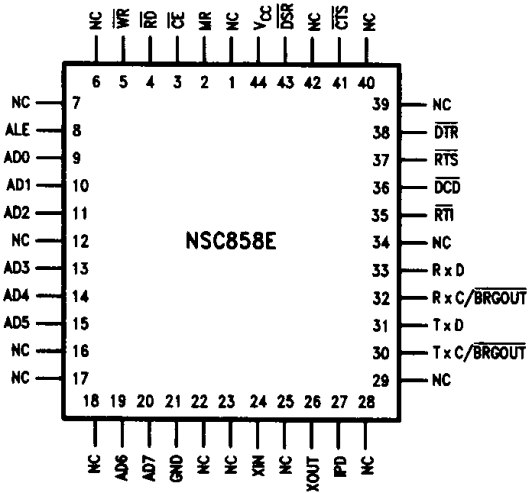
NC $\overline{WR}$ $\overline{RD}$ $\overline{CE}$ MR NC $V_{CC}$ $\overline{DSR}$ NC $\overline{CTS}$ NC

6 5 4 3 2 1 44 43 42 41 40

NC 7
ALE 8
AD0 9
AD1 10
AD2 11
NC 12
AD3 13
AD4 14
AD5 15
NC 16
NC 17

39 NC
38 $\overline{DTR}$
37 $\overline{RTS}$
36 $\overline{DCD}$
35 $\overline{RTI}$
34 NC
33 R x D
32 R x C/$\overline{BRGOUT}$
31 T x D
30 T x C/$\overline{BRGOUT}$
29 NC

NSC858E

18 19 20 21 22 23 24 25 26 27 28

NC AD6 AD7 GND NC NC XIN NC XOUT PD NC